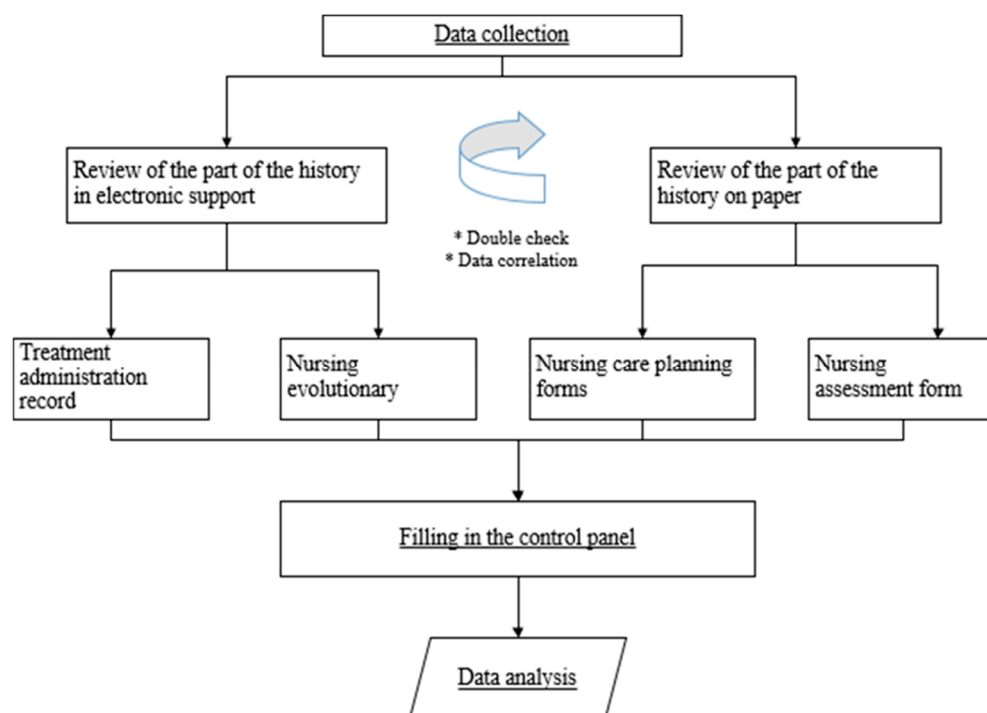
Data collection

Review of the part of the history in electronic support

* Double check
* Data correlation

Review of the part of the history on paper

Treatment administration record

Nursing evolutionary

Nursing care planning forms

Nursing assessment form

Filling in the control panel

Data analysis